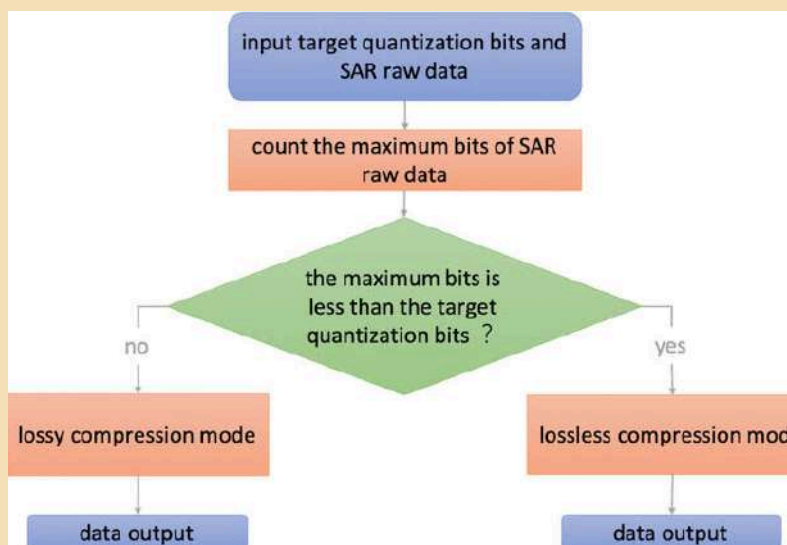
input target quantization bits and SAR raw data

count the maximum bits of SAR raw data

the maximum bits is less than the target quantization bits ?

no

yes

lossy compression mode

lossless compression mod

data output

data output